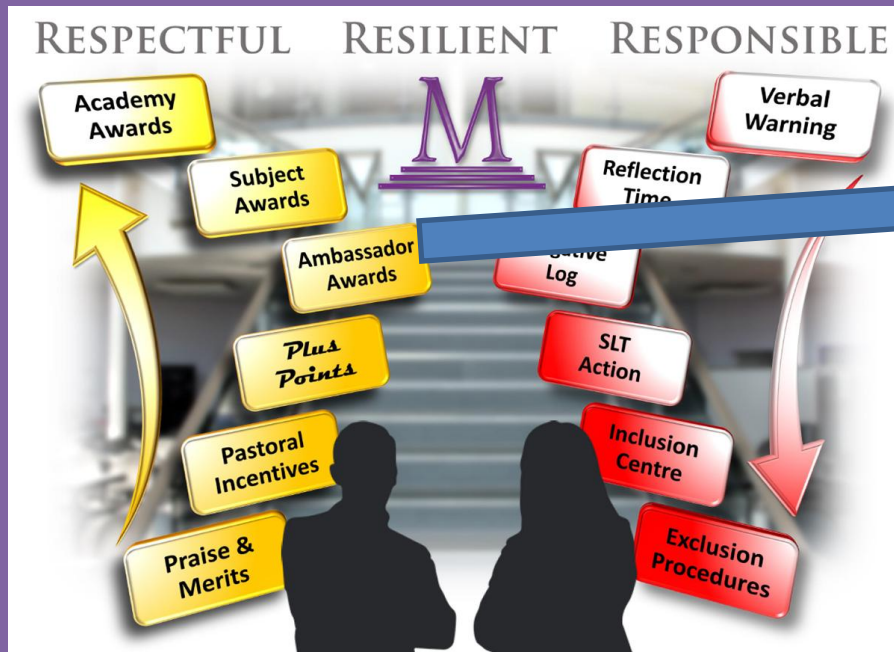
RESPECTFUL RESILIENT RESPONSIBLE

M

Academy Awards

Subject Awards

Ambassador Awards

Plus Points

Pastoral Incentives

Praise & Merits

Verbal Warning

Reflection Time

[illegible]gative Log

SLT Action

Inclusion Centre

Exclusion Procedures